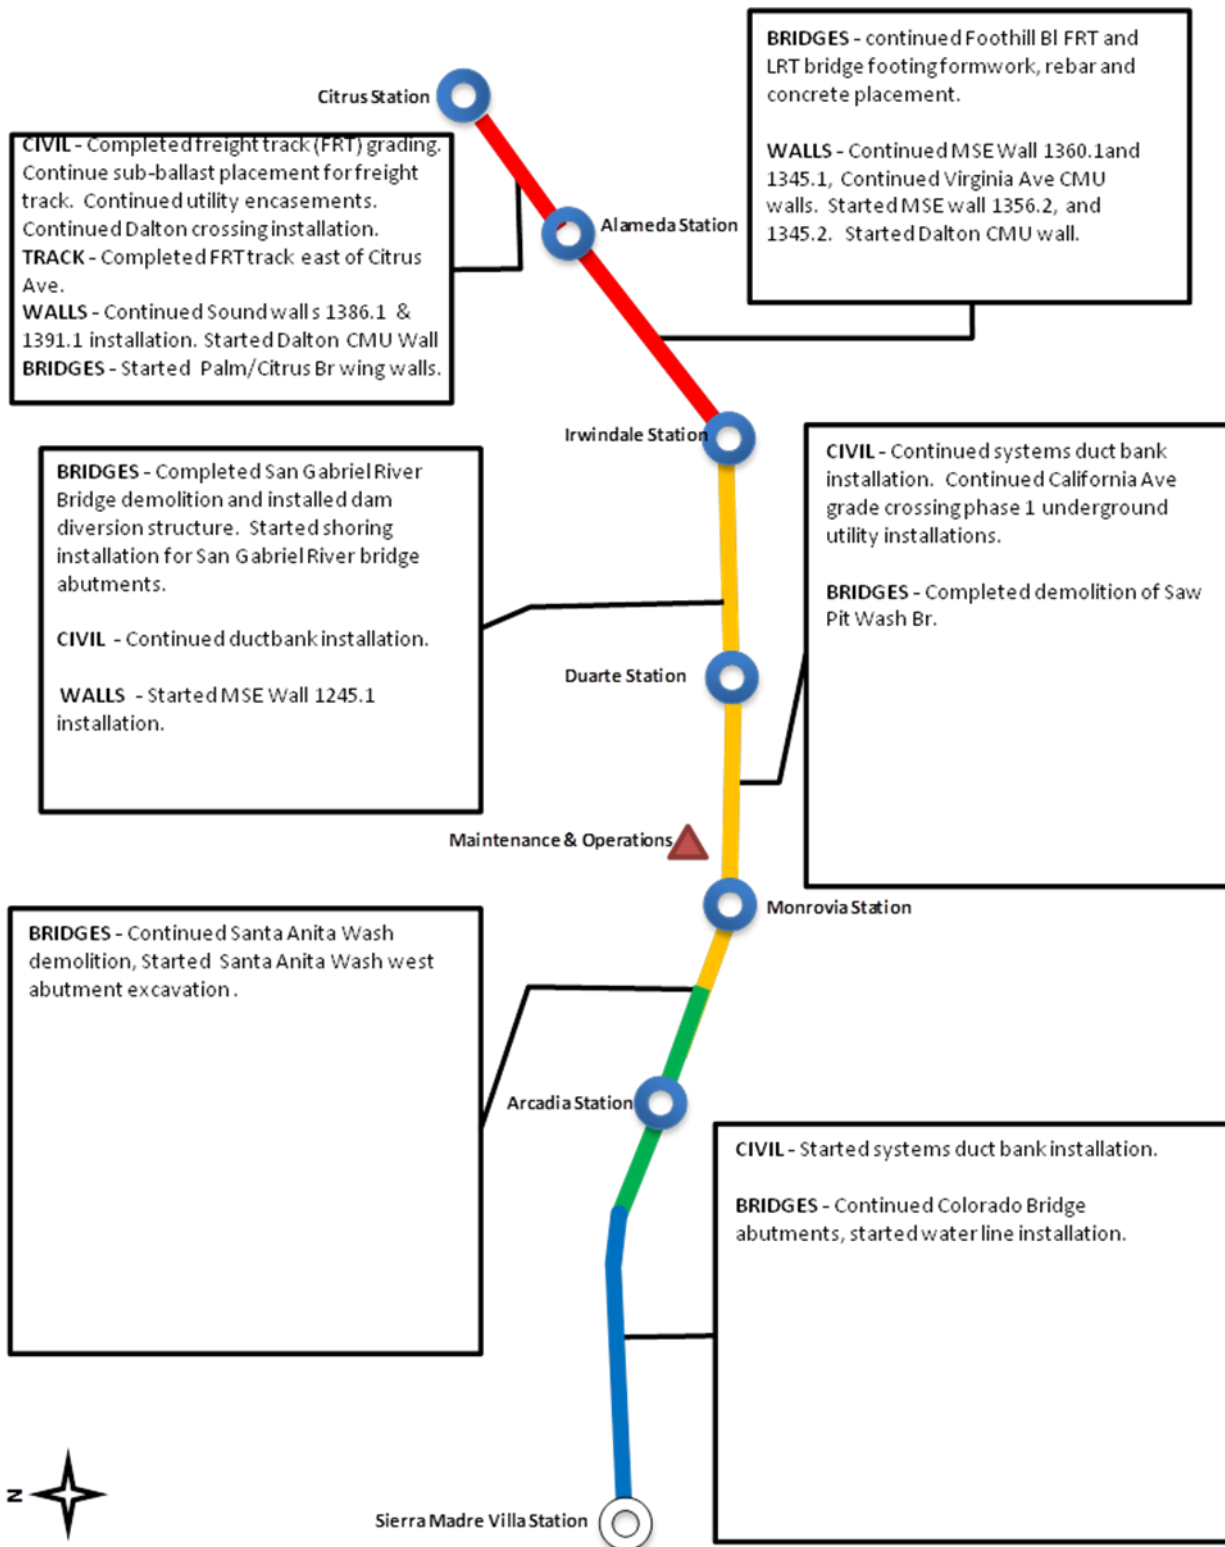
BRIDGES - continued Foothill Bl FRT and LRT bridge footing formwork, rebar and concrete placement.

WALLS - Continued MSE Wall 1360.1and 1345.1, Continued Virginia Ave CMU walls. Started MSE wall 1356.2, and 1345.2. Started Dalton CMU wall.

Citrus Station

CIVIL - Completed freight track (FRT) grading. Continue sub-ballast placement for freight track. Continued utility encasements. Continued Dalton crossing installation.
TRACK - Completed FRT track east of Citrus Ave.
WALLS - Continued Sound walls 1386.1 & 1391.1 installation. Started Dalton CMU Wall
BRIDGES - Started Palm/Citrus Br wing walls.

Alameda Station

Irwindale Station

BRIDGES - Completed San Gabriel River Bridge demolition and installed dam diversion structure. Started shoring installation for San Gabriel River bridge abutments.

CIVIL - Continued ductbank installation.

WALLS - Started MSE Wall 1245.1 installation.

CIVIL - Continued systems duct bank installation. Continued California Ave grade crossing phase 1 underground utility installations.

BRIDGES - Completed demolition of Saw Pit Wash Br.

Duarte Station

Maintenance & Operations

Monrovia Station

BRIDGES - Continued Santa Anita Wash demolition, Started Santa Anita Wash west abutment excavation.

Arcadia Station

CIVIL - Started systems duct bank installation.

BRIDGES - Continued Colorado Bridge abutments, started water line installation.

N

Sierra Madre Villa Station